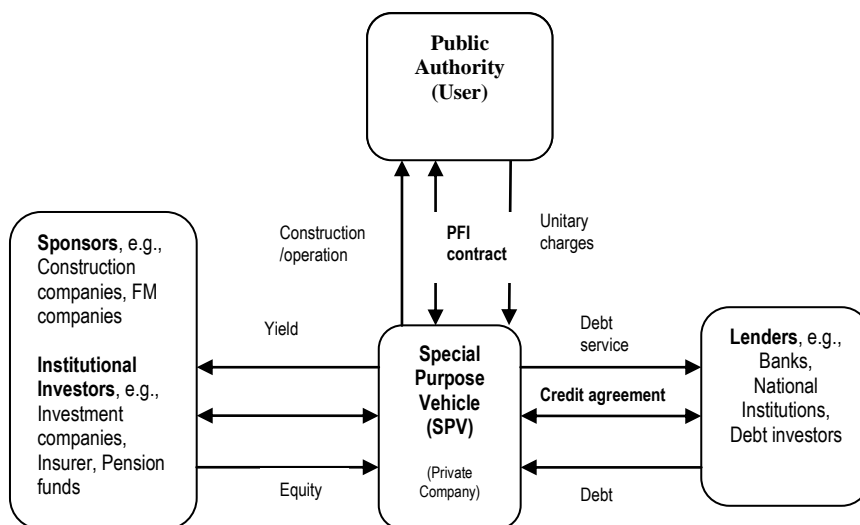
Public Authority (User)

Construction /operation

PFI contract

Unitary charges

Sponsors, e.g., Construction companies, FM companies

Institutional Investors, e.g., Investment companies, Insurer, Pension funds

Yield

Equity

Special Purpose Vehicle (SPV)

(Private Company)

Debt service

Credit agreement

Debt

Lenders, e.g., Banks, National Institutions, Debt investors